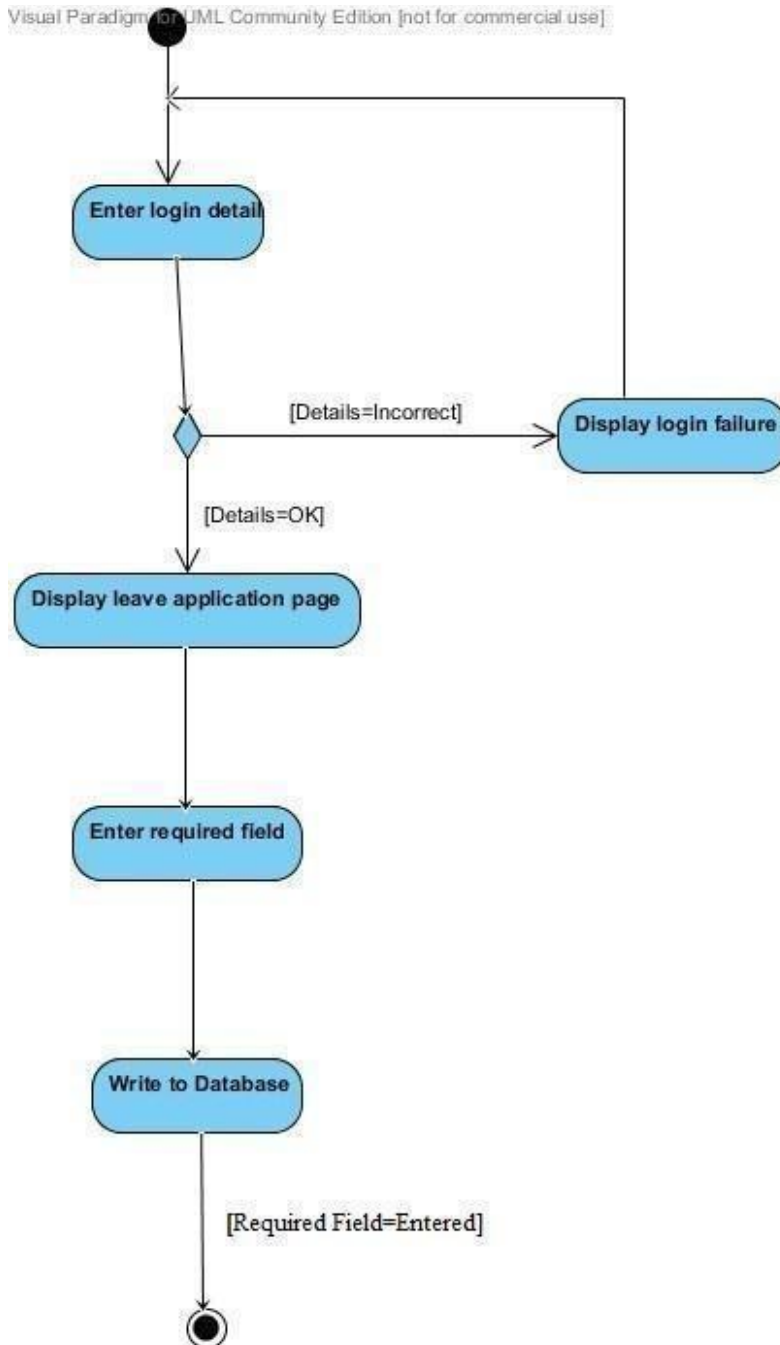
Visual Paradigm for UML Community Edition [not for commercial use]

Enter login detail

[Details=Incorrect]

Display login failure

[Details=OK]

Display leave application page

Enter required field

Write to Database

[Required Field=Entered]